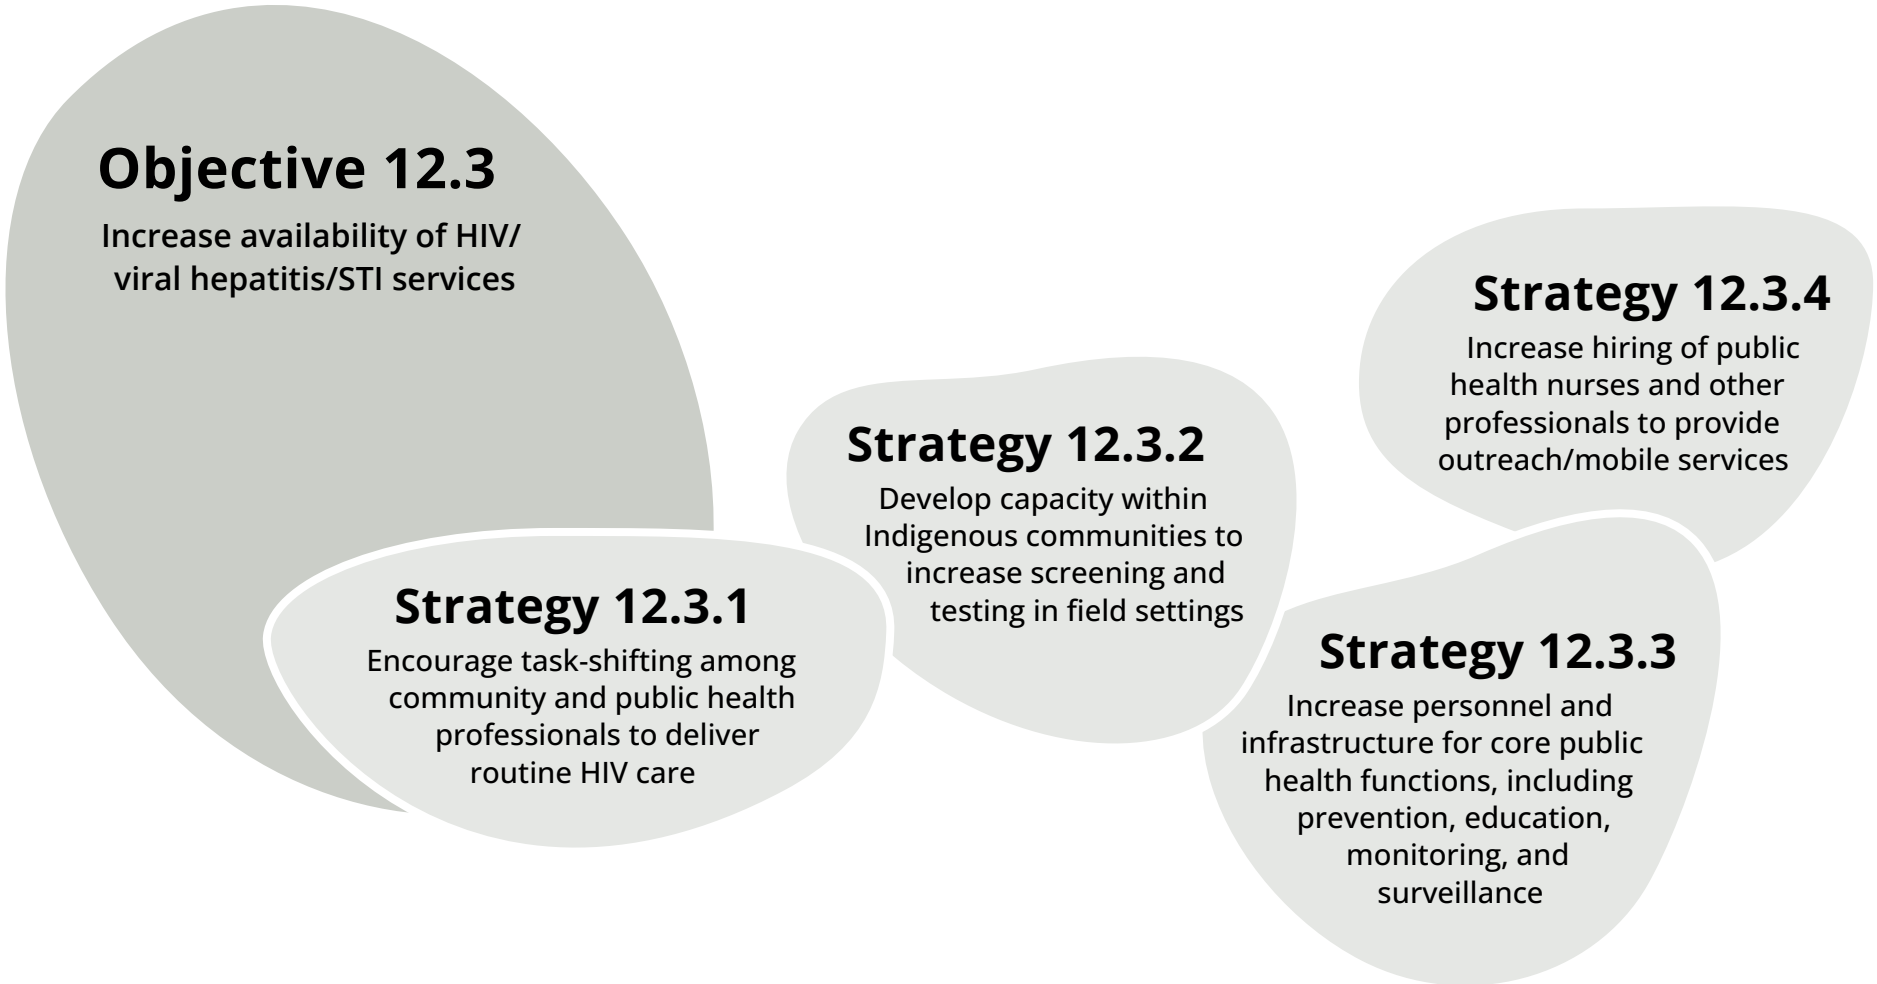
Objective 12.3

Increase availability of HIV/viral hepatitis/STI services

Strategy 12.3.1

Encourage task-shifting among community and public health professionals to deliver routine HIV care

Strategy 12.3.2

Develop capacity within Indigenous communities to increase screening and testing in field settings

Strategy 12.3.3

Increase personnel and infrastructure for core public health functions, including prevention, education, monitoring, and surveillance

Strategy 12.3.4

Increase hiring of public health nurses and other professionals to provide outreach/mobile services